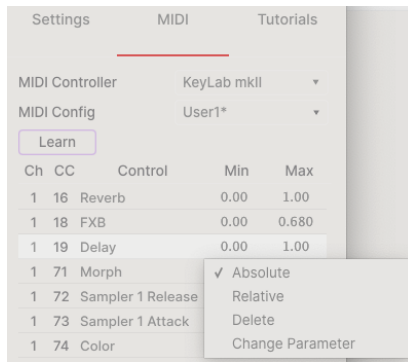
Settings MIDI Tutorials

MIDI Controller KeyLab mkII ▾
MIDI Config User1* ▾

Learn

| Ch | CC | Control | Min | Max |
|---|---|---|---|---|
| 1 | 16 | Reverb | 0.00 | 1.00 |
| 1 | 18 | FXB | 0.00 | 0.680 |
| 1 | 19 | Delay | 0.00 | 1.00 |
| 1 | 71 | Morph | | |
| 1 | 72 | Sampler 1 Release | | |
| 1 | 73 | Sampler 1 Attack | | |
| 1 | 74 | Color | | |

✓ Absolute
Relative
Delete
Change Parameter